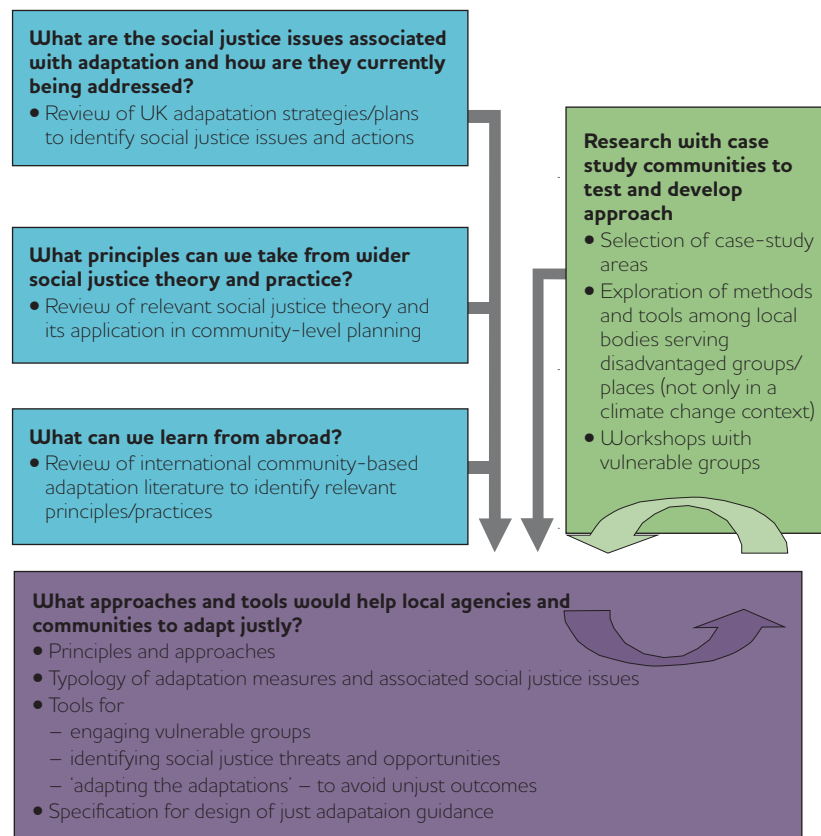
**What are the social justice issues associated with adaptation and how are they currently being addressed?**
• Review of UK adapatation strategies/plans to identify social justice issues and actions

**What principles can we take from wider social justice theory and practice?**
• Review of relevant social justice theory and its application in community-level planning

**What can we learn from abroad?**
• Review of international community-based adaptation literature to identify relevant principles/practices

**Research with case study communities to test and develop approach**
• Selection of case-study areas
• Exploration of methods and tools among local bodies serving disadvantaged groups/ places (not only in a climate change context)
• Workshops with vulnerable groups

**What approaches and tools would help local agencies and communities to adapt justly?**
• Principles and approaches
• Typology of adaptation measures and associated social justice issues
• Tools for
– engaging vulnerable groups
– identifying social justice threats and opportunities
– 'adapting the adaptations' – to avoid unjust outcomes
• Specification for design of just adapataion guidance